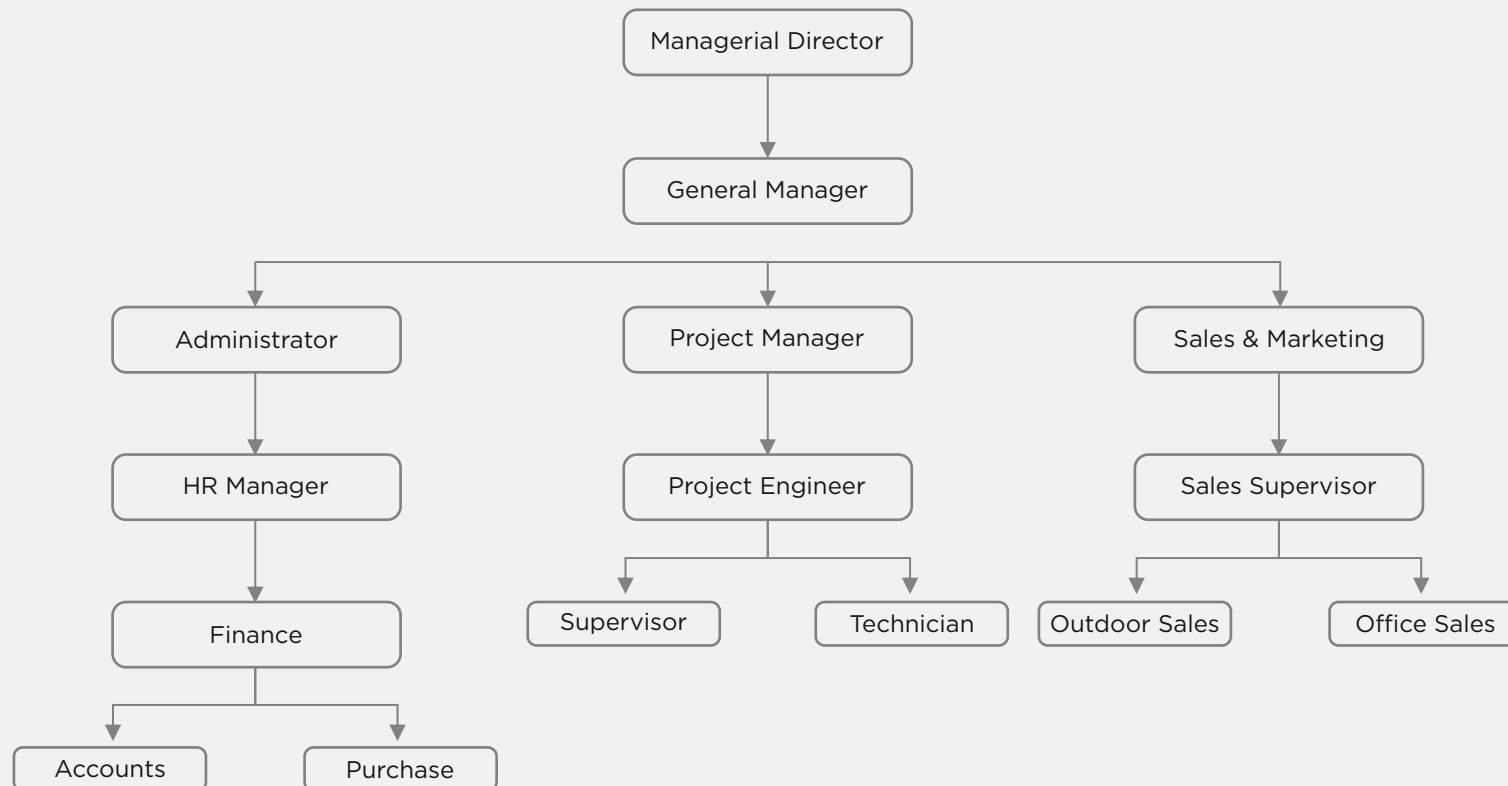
Managerial Director

General Manager

Administrator

Project Manager

Sales & Marketing

HR Manager

Project Engineer

Sales Supervisor

Finance

Supervisor

Technician

Outdoor Sales

Office Sales

Accounts

Purchase